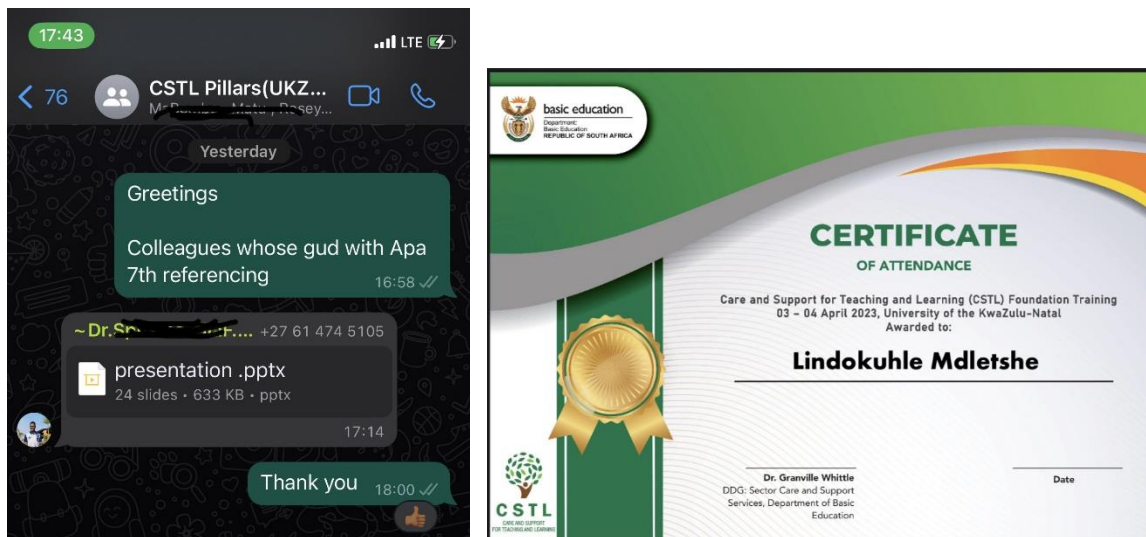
17:43
LTE

< 76 CSTL Pillars(UKZ...
M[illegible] Motu , Rasey...

Yesterday

Greetings

Colleagues whose gud with Apa 7th referencing
16:58

~ Dr.Sp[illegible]F.... +27 61 474 5105
presentation .pptx
24 slides • 633 KB • pptx
17:14

Thank you 18:00

basic education
Department:
Basic Education
REPUBLIC OF SOUTH AFRICA

CERTIFICATE
OF ATTENDANCE

Care and Support for Teaching and Learning (CSTL) Foundation Training
03 – 04 April 2023, University of the KwaZulu-Natal
Awarded to:

Lindokuhle Mdletshe

Dr. Granville Whittle
DDG: Sector Care and Support Services, Department of Basic Education

Date

CSTL
CARE AND SUPPORT FOR TEACHING AND LEARNING